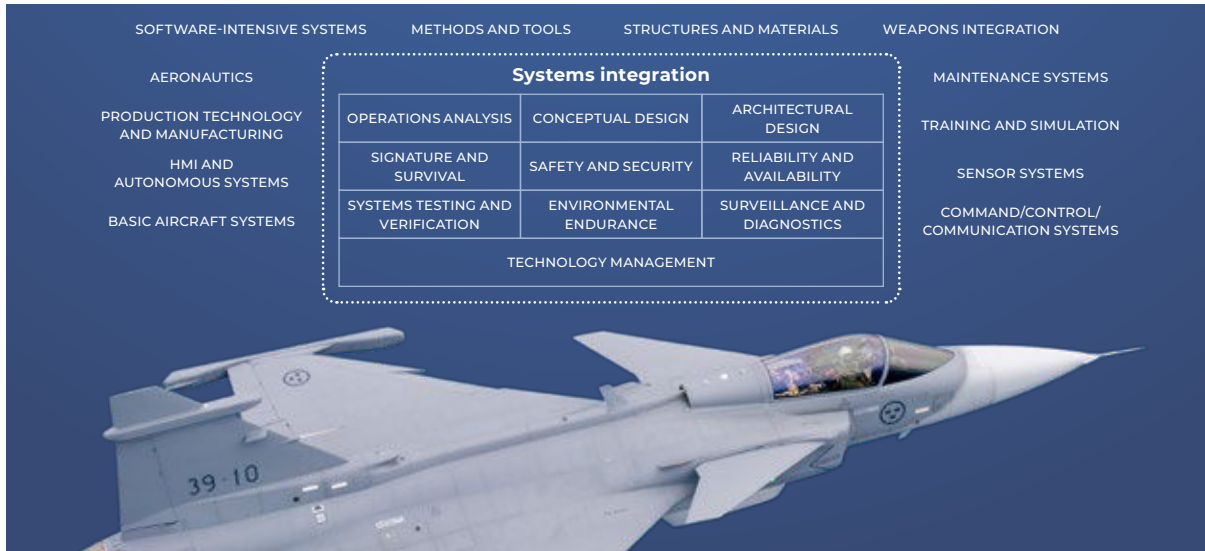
SOFTWARE-INTENSIVE SYSTEMS METHODS AND TOOLS STRUCTURES AND MATERIALS WEAPONS INTEGRATION

AERONAUTICS

PRODUCTION TECHNOLOGY AND MANUFACTURING

HMI AND AUTONOMOUS SYSTEMS

BASIC AIRCRAFT SYSTEMS

Systems integration

| OPERATIONS ANALYSIS | CONCEPTUAL DESIGN | ARCHITECTURAL DESIGN |
|---|---|---|
| SIGNATURE AND SURVIVAL | SAFETY AND SECURITY | RELIABILITY AND AVAILABILITY |
| SYSTEMS TESTING AND VERIFICATION | ENVIRONMENTAL ENDURANCE | SURVEILLANCE AND DIAGNOSTICS |
| TECHNOLOGY MANAGEMENT | | |

MAINTENANCE SYSTEMS

TRAINING AND SIMULATION

SENSOR SYSTEMS

COMMAND/CONTROL/ COMMUNICATION SYSTEMS

39-10